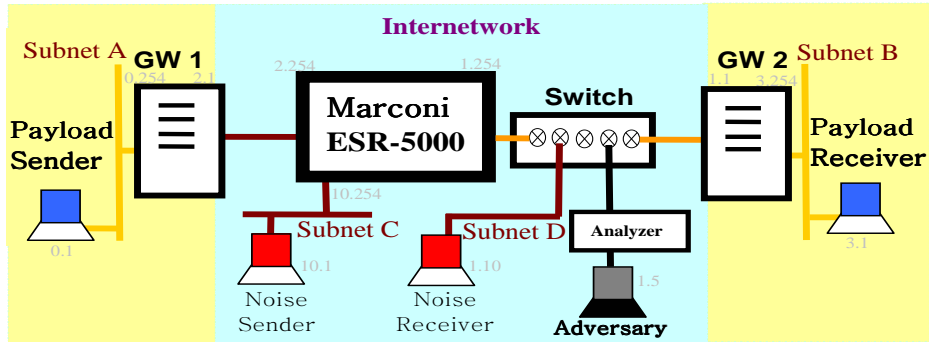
Internetwork

Subnet A
GW 1
0.254
2.1
Payload Sender
0.1

2.254
Marconi ESR-5000
1.254
10.254
Subnet C
10.1
Noise Sender

Switch
Subnet D
1.10
Noise Receiver
Analyzer
1.5
Adversary

GW 2
1.1
3.254
Subnet B
Payload Receiver
3.1